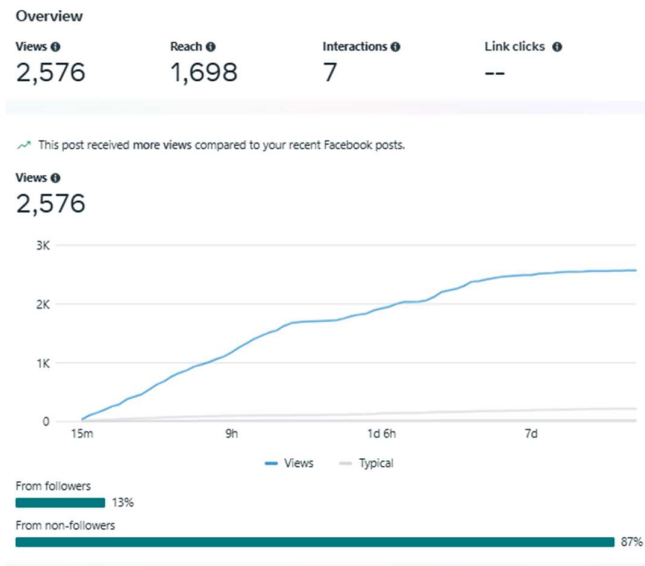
Overview

Views
2,576

Reach
1,698

Interactions
7

Link clicks
--

This post received more views compared to your recent Facebook posts.

Views
2,576

3K
2K
1K
0

15m
9h
1d 6h
7d

Views
Typical

From followers
13%

From non-followers
87%